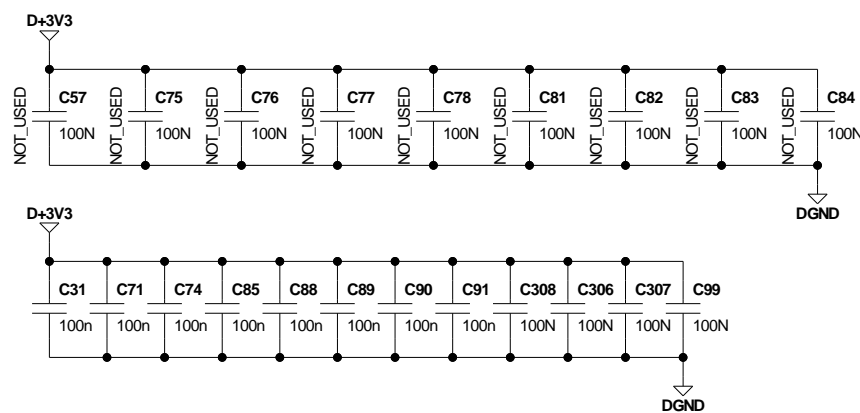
D+3V3

NOT_USED C57 100N
NOT_USED C75 100N
NOT_USED C76 100N
NOT_USED C77 100N
NOT_USED C78 100N
NOT_USED C81 100N
NOT_USED C82 100N
NOT_USED C83 100N
NOT_USED C84 100N

DGND

D+3V3

C31 100n
C71 100n
C74 100n
C85 100n
C88 100n
C89 100n
C90 100n
C91 100n
C308 100N
C306 100N
C307 100N
C99 100N

DGND